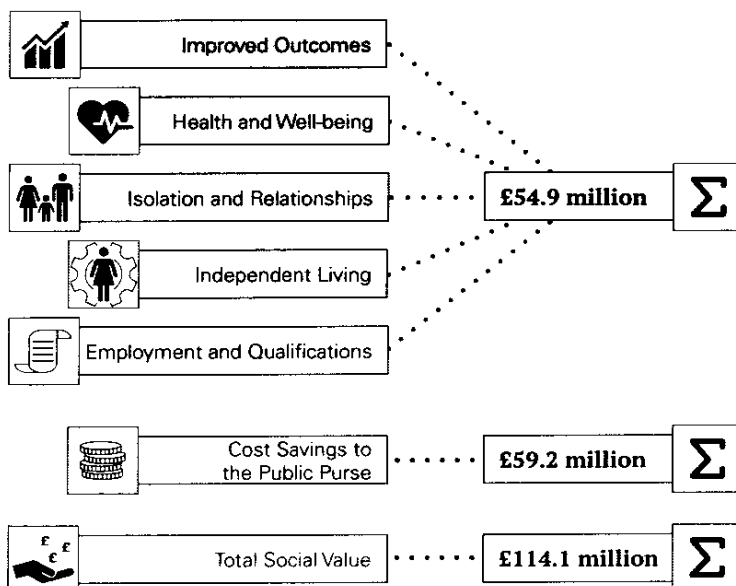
Improved Outcomes

Health and Well-being

Isolation and Relationships

Independent Living

Employment and Qualifications

£54.9 million

$\Sigma$

Cost Savings to the Public Purse

£59.2 million

$\Sigma$

££

Total Social Value

£114.1 million

$\Sigma$